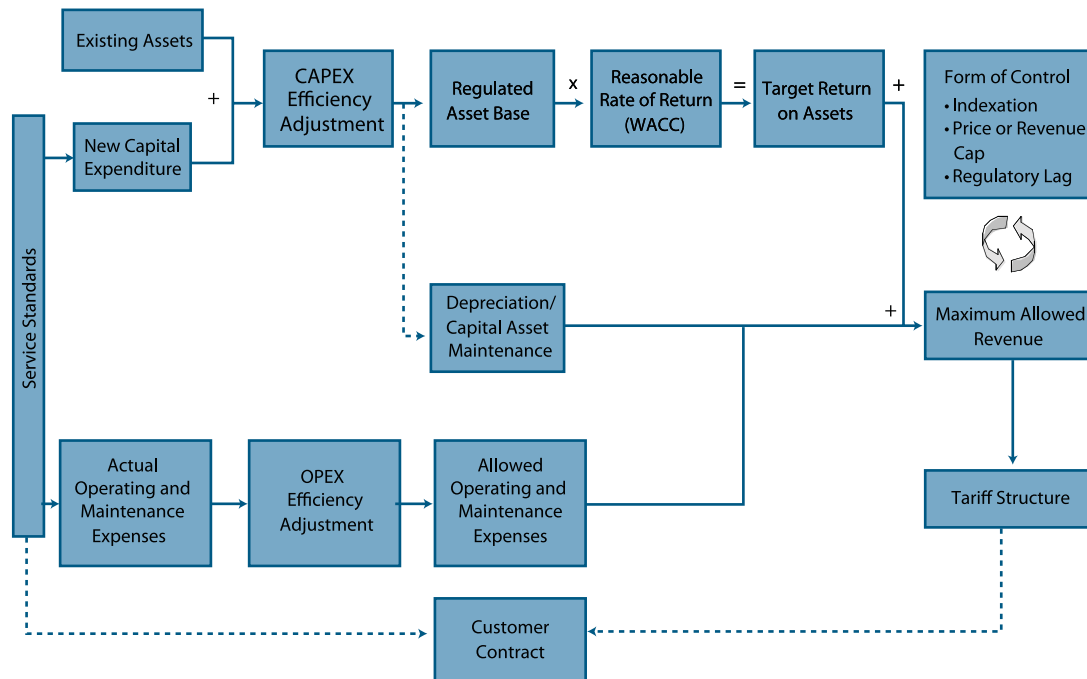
Existing Assets

+

New Capital Expenditure

Service Standards

CAPEX Efficiency Adjustment

Regulated Asset Base

x

Reasonable Rate of Return (WACC)

=

Target Return on Assets

+

Form of Control
• Indexation
• Price or Revenue Cap
• Regulatory Lag

Depreciation/ Capital Asset Maintenance

+

Maximum Allowed Revenue

Actual Operating and Maintenance Expenses

OPEX Efficiency Adjustment

Allowed Operating and Maintenance Expenses

Tariff Structure

Customer Contract